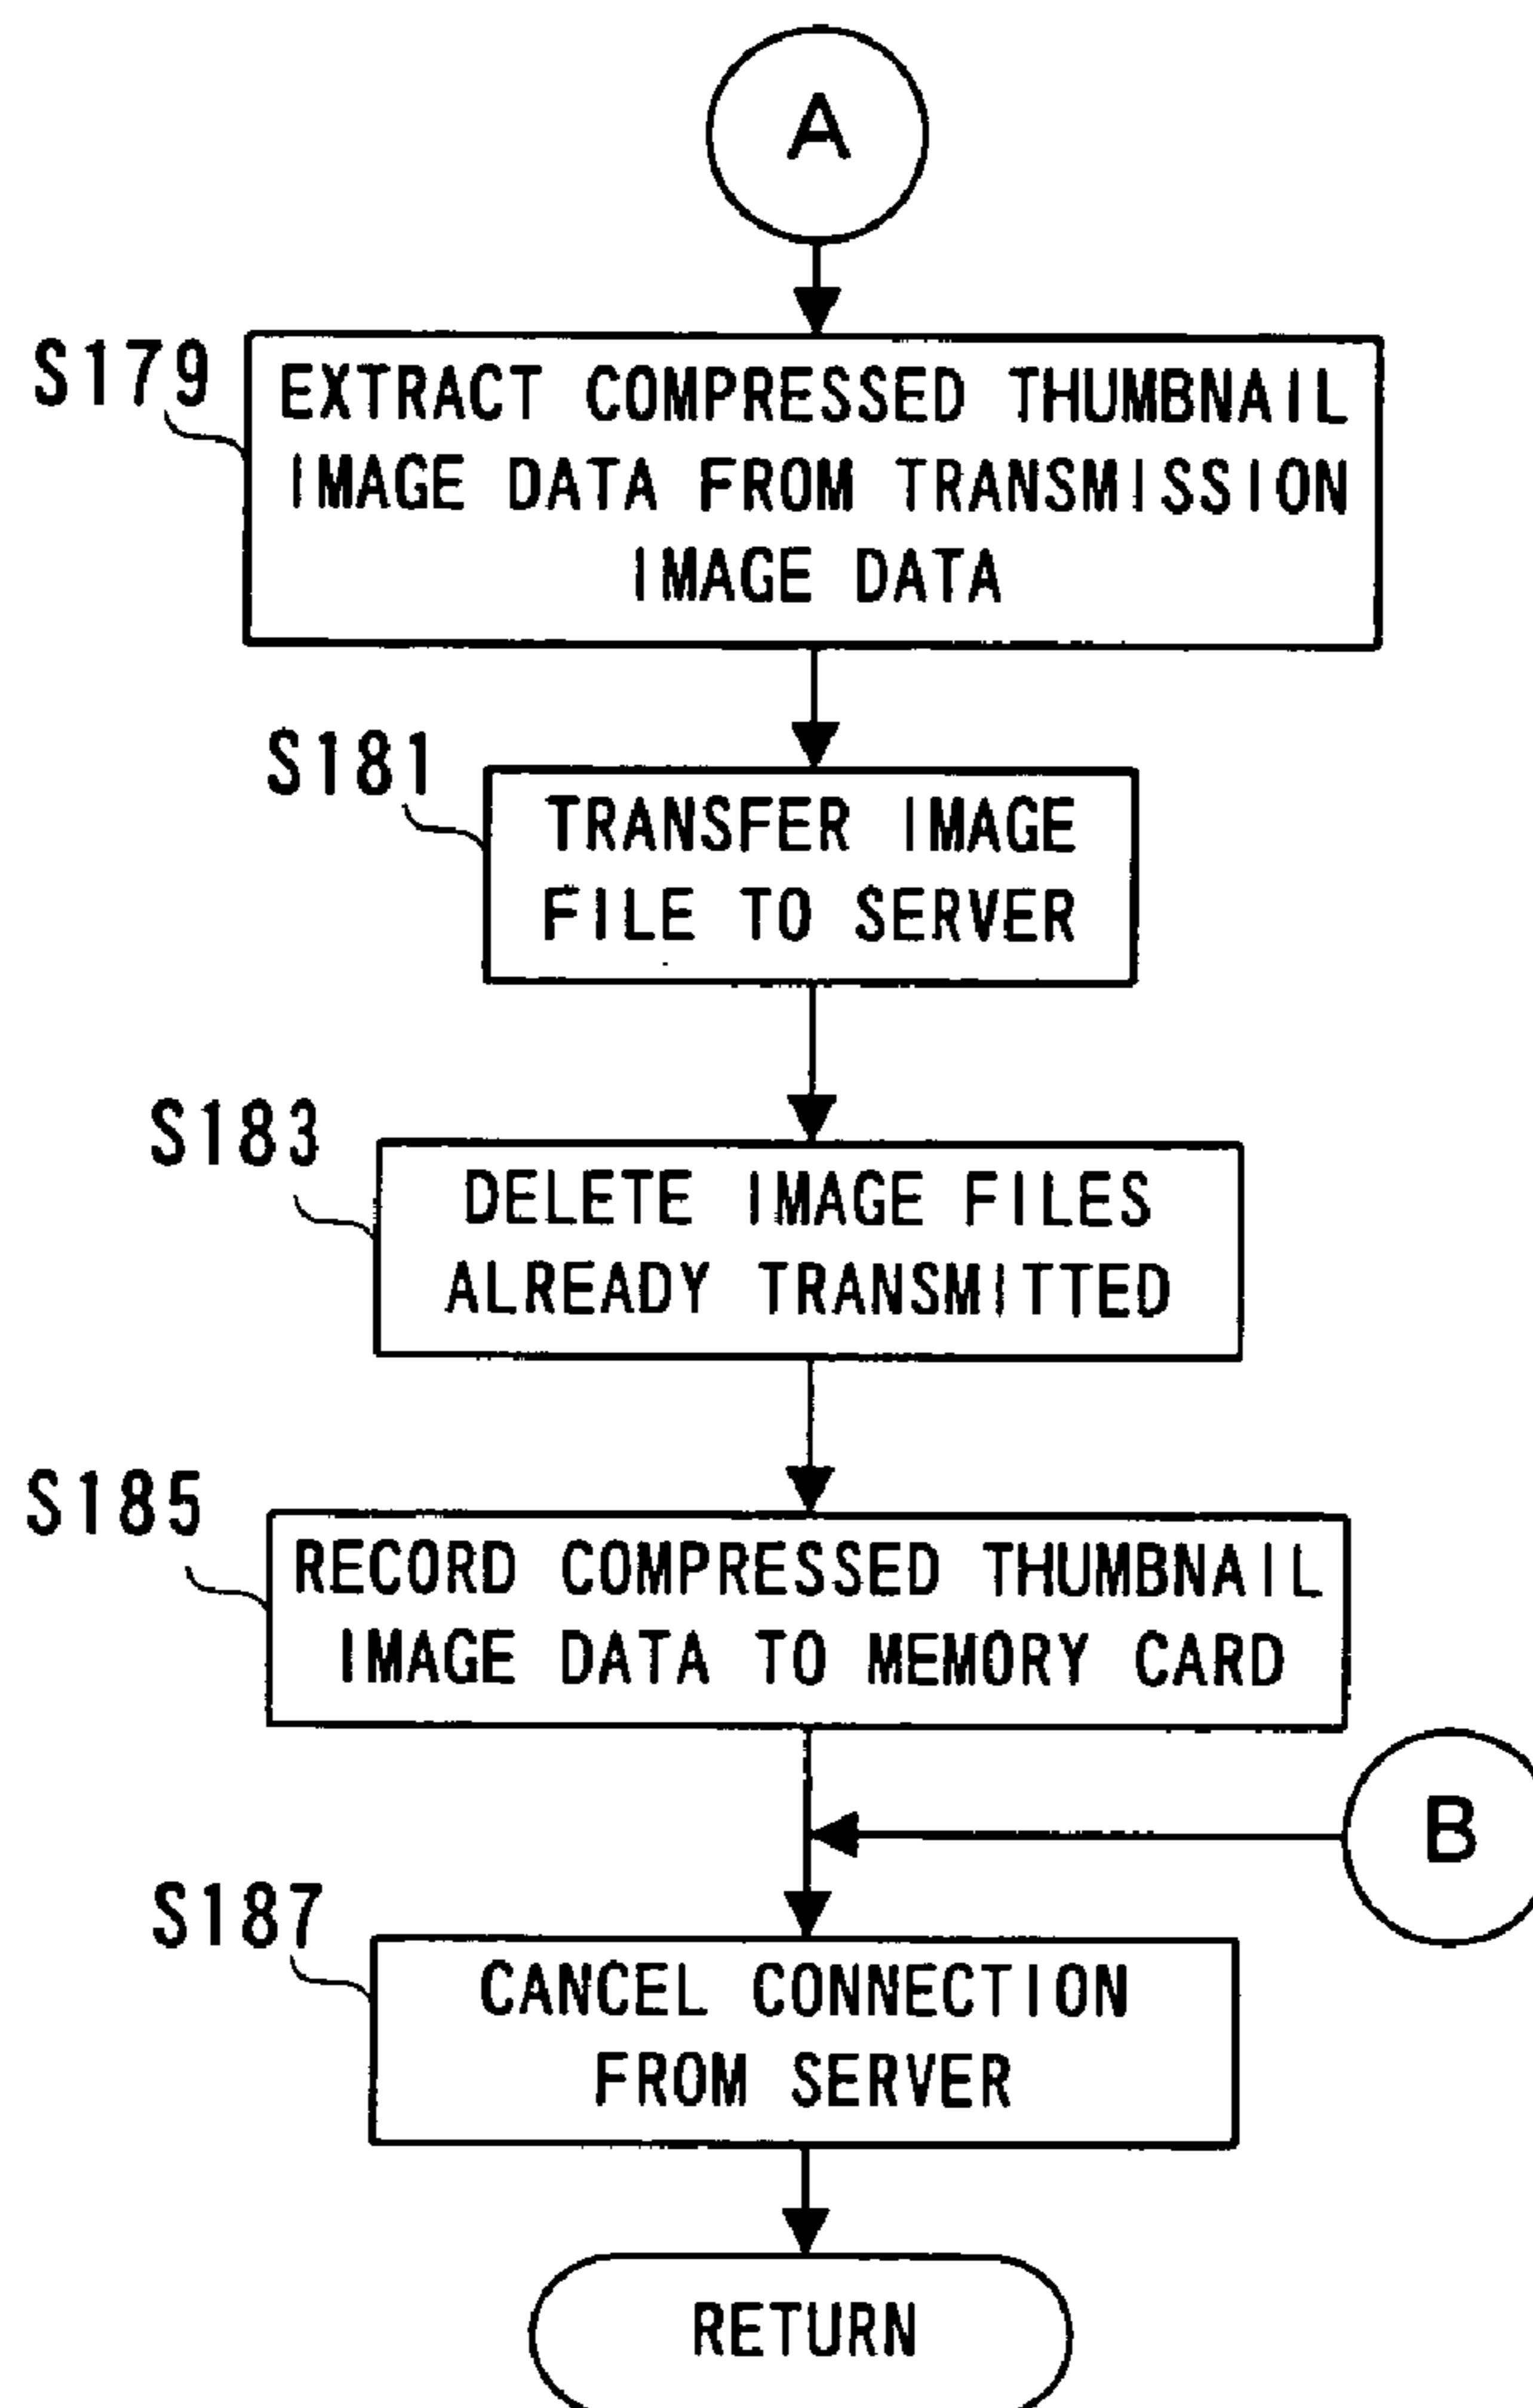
A

S179
EXTRACT COMPRESSED THUMBNAIL IMAGE DATA FROM TRANSMISSION IMAGE DATA

S181
TRANSFER IMAGE FILE TO SERVER

S183
DELETE IMAGE FILES ALREADY TRANSMITTED

S185
RECORD COMPRESSED THUMBNAIL IMAGE DATA TO MEMORY CARD

B

S187
CANCEL CONNECTION FROM SERVER

RETURN